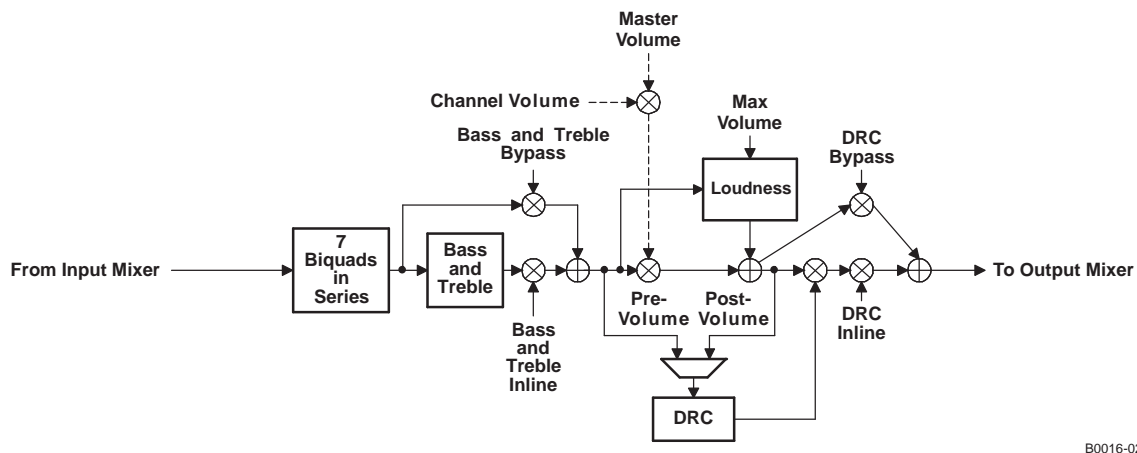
Master Volume

Channel Volume

Max Volume

Bass and Treble Bypass

DRC Bypass

Loudness

From Input Mixer

7 Biquads in Series

Bass and Treble

To Output Mixer

Pre-Volume

Post-Volume

DRC Inline

Bass and Treble Inline

DRC

B0016-0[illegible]